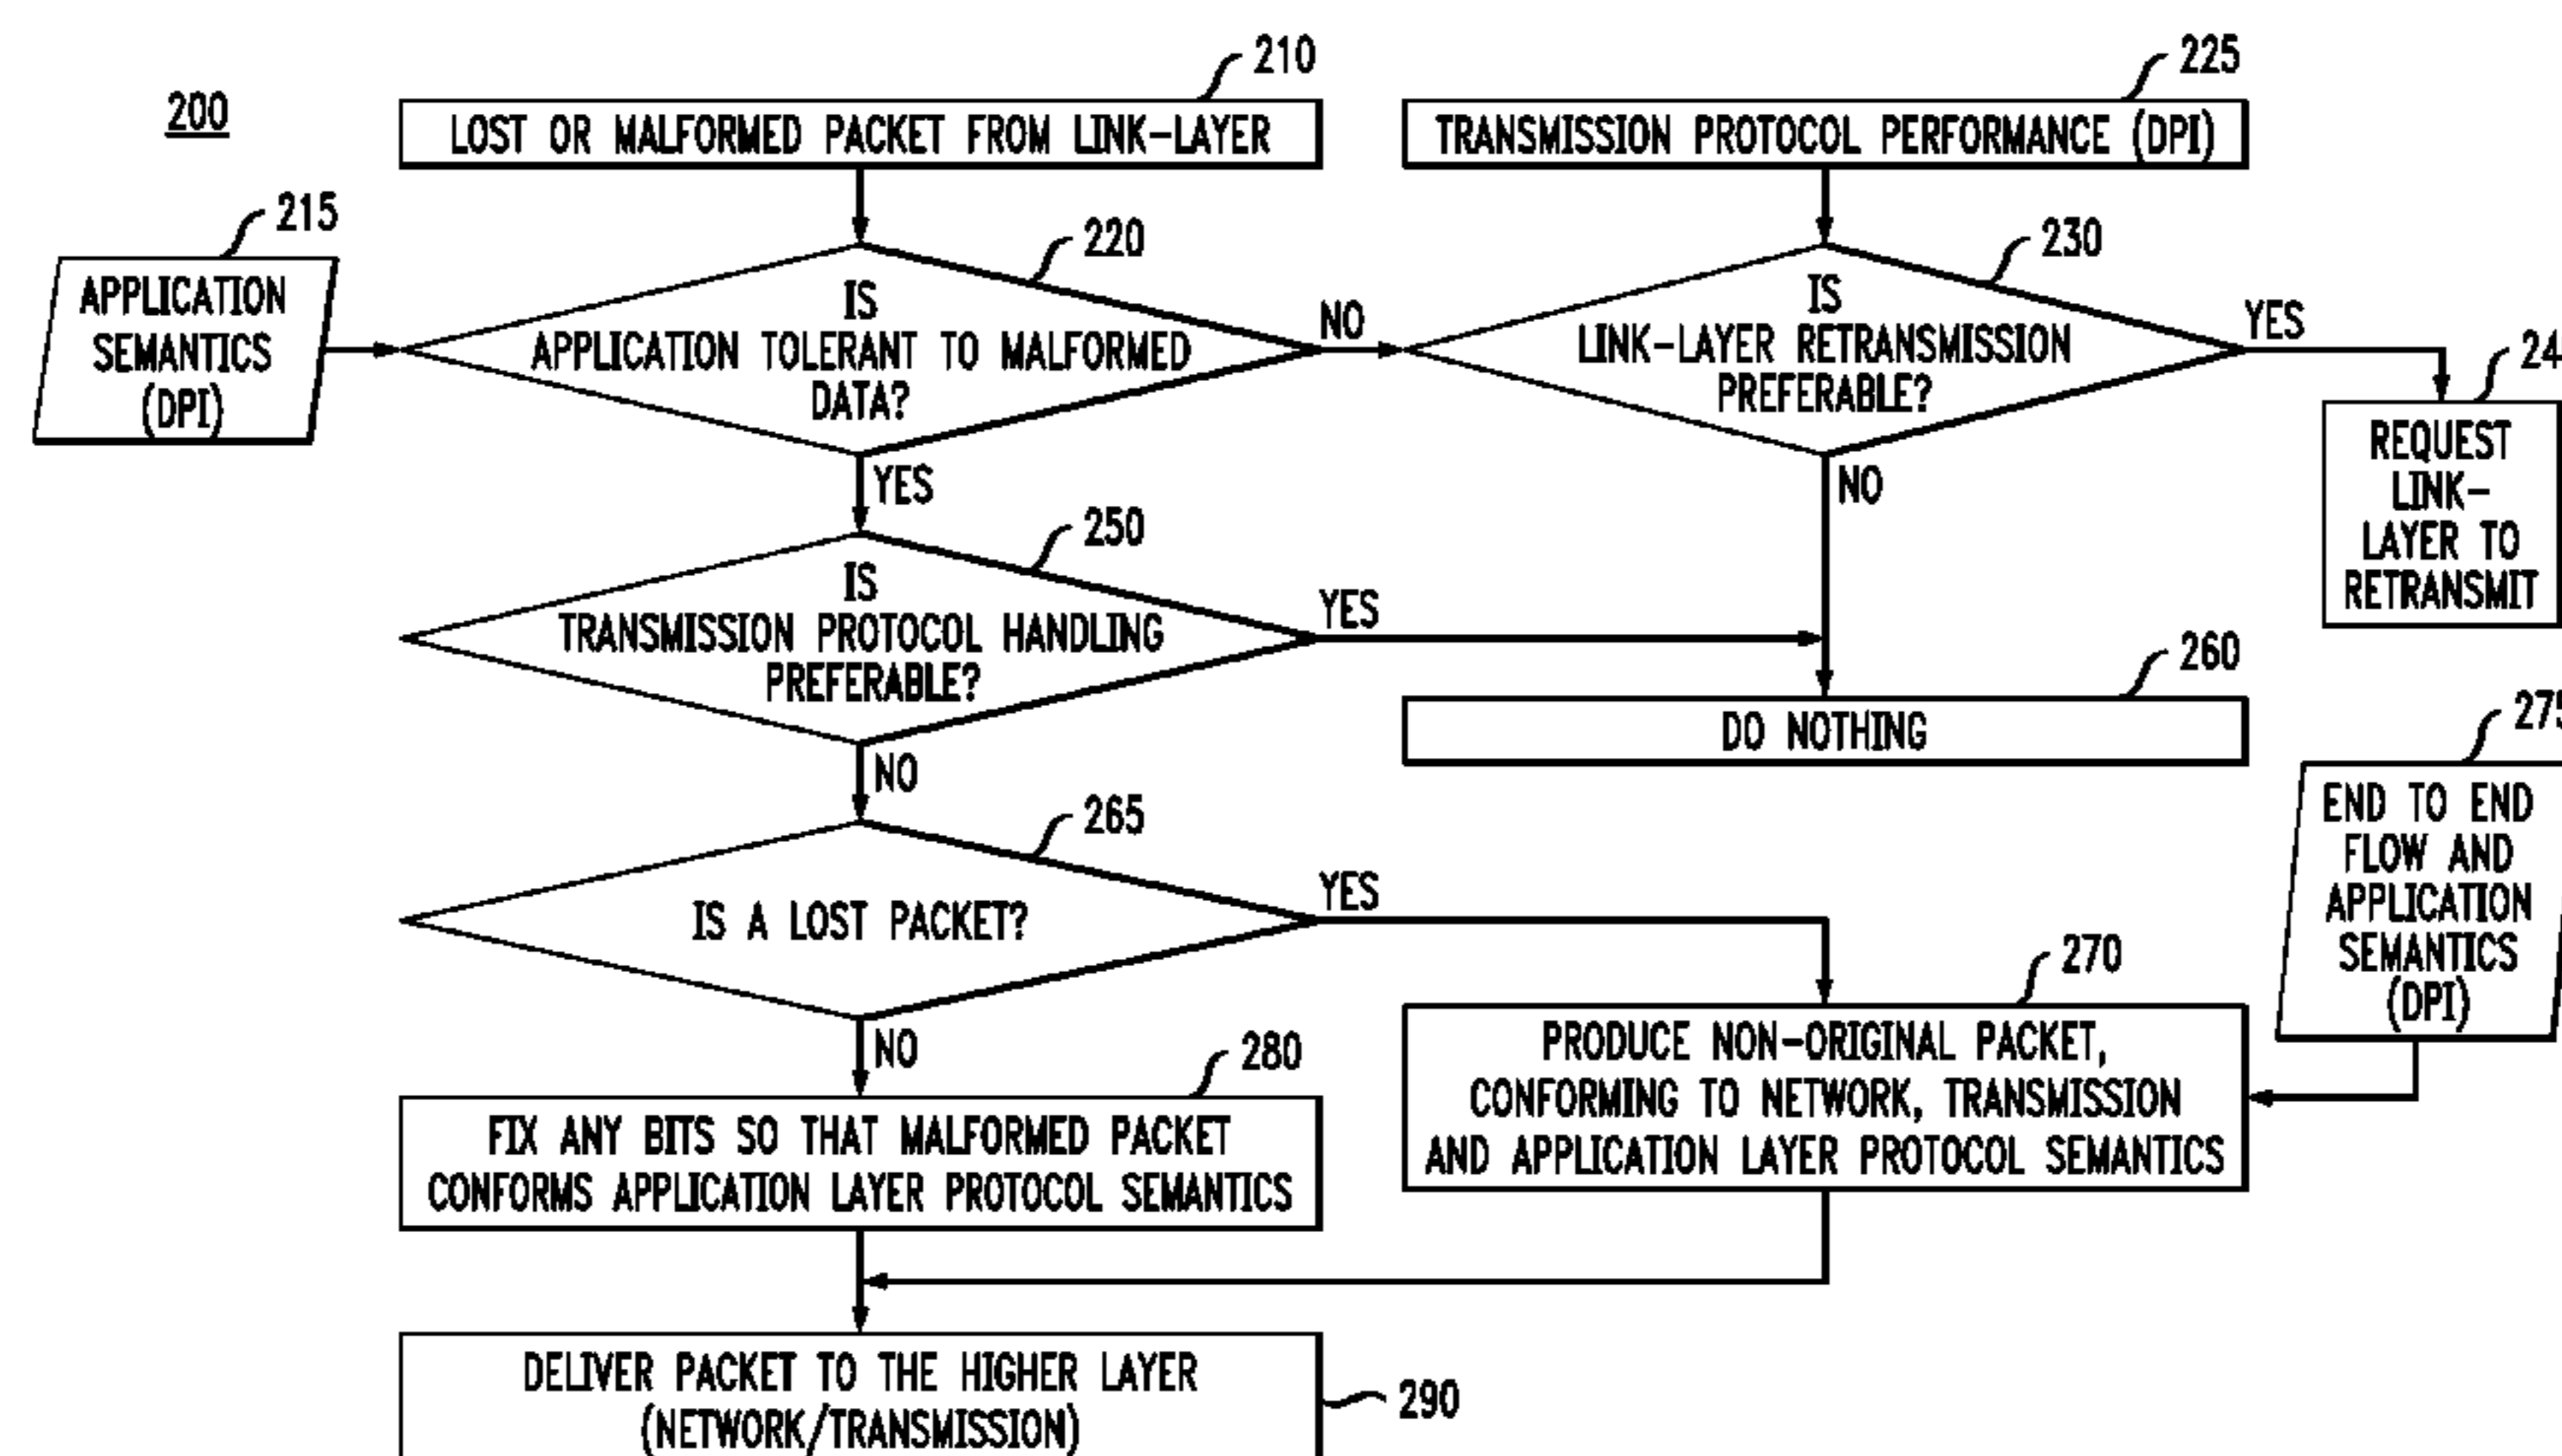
200

210
LOST OR MALFORMED PACKET FROM LINK-LAYER

225
TRANSMISSION PROTOCOL PERFORMANCE (DPI)

215
APPLICATION SEMANTICS (DPI)

220
IS APPLICATION TOLERANT TO MALFORMED DATA?

NO

230
IS LINK-LAYER RETRANSMISSION PREFERABLE?

YES

24
REQUEST LINK-LAYER TO RETRANSMIT

YES

NO

250
IS TRANSMISSION PROTOCOL HANDLING PREFERABLE?

YES

260
DO NOTHING

275
END TO END FLOW AND APPLICATION SEMANTICS (DPI)

NO

265
IS A LOST PACKET?

YES

270
PRODUCE NON-ORIGINAL PACKET, CONFORMING TO NETWORK, TRANSMISSION AND APPLICATION LAYER PROTOCOL SEMANTICS

NO

280
FIX ANY BITS SO THAT MALFORMED PACKET CONFORMS APPLICATION LAYER PROTOCOL SEMANTICS

DELIVER PACKET TO THE HIGHER LAYER (NETWORK/TRANSMISSION)

290